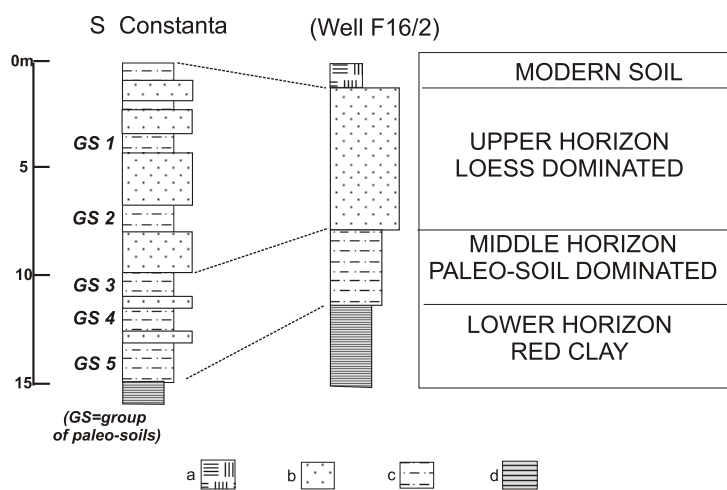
S Constanta

(Well F16/2)

0m

5

10

15

GS 1

GS 2

GS 3

GS 4

GS 5

(GS=group of paleo-soils)

| MODERN SOIL |
|---|
| UPPER HORIZON LOESS DOMINATED |
| MIDDLE HORIZON PALEO-SOIL DOMINATED |
| LOWER HORIZON RED CLAY |

a b c d